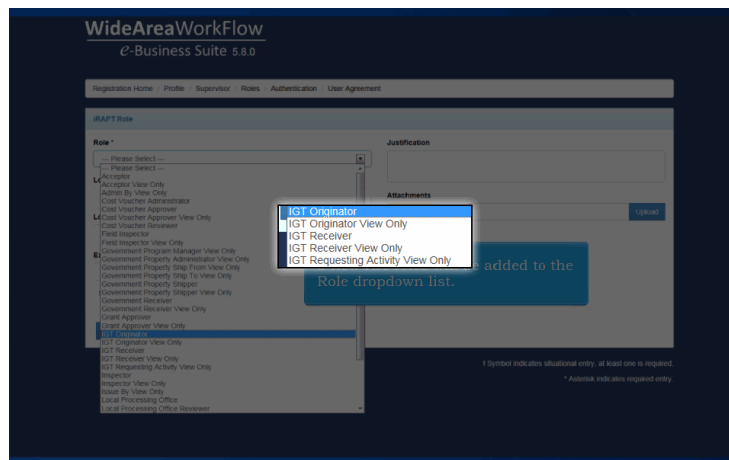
WideAreaWorkFlow
e-Business Suite 5.8.0

Registration Home / Profile / Supervisor / Roles / Authentication / User Agreement

iRAPT Role

Role *

--- Please Select ---

Justification

Attachments

Upload

--- Please Select ---
Acceptor
Acceptor View Only
Admin By View Only
Cost Voucher Administrator
Cost Voucher Approver
Cost Voucher Approver View Only
Cost Voucher Reviewer
Field Inspector
Field Inspector View Only
Government Program Manager View Only
Government Property Administrator View Only
Government Property Ship From View Only
Government Property Ship To View Only
Government Property Shipper
Government Property Shipper View Only
Government Receiver
Government Receiver View Only
Grant Approver
Grant Approver View Only
IGT Originator
IGT Originator View Only
IGT Receiver
IGT Receiver View Only
IGT Requesting Activity View Only
Inspector
Inspector View Only
Issue By View Only
Local Processing Office
Local Processing Office Reviewer

IGT Originator
IGT Originator View Only
IGT Receiver
IGT Receiver View Only
IGT Requesting Activity View Only

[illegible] added to the Role dropdown list.

! Symbol indicates situational entry, at least one is required.

* Asterisk indicates required entry.